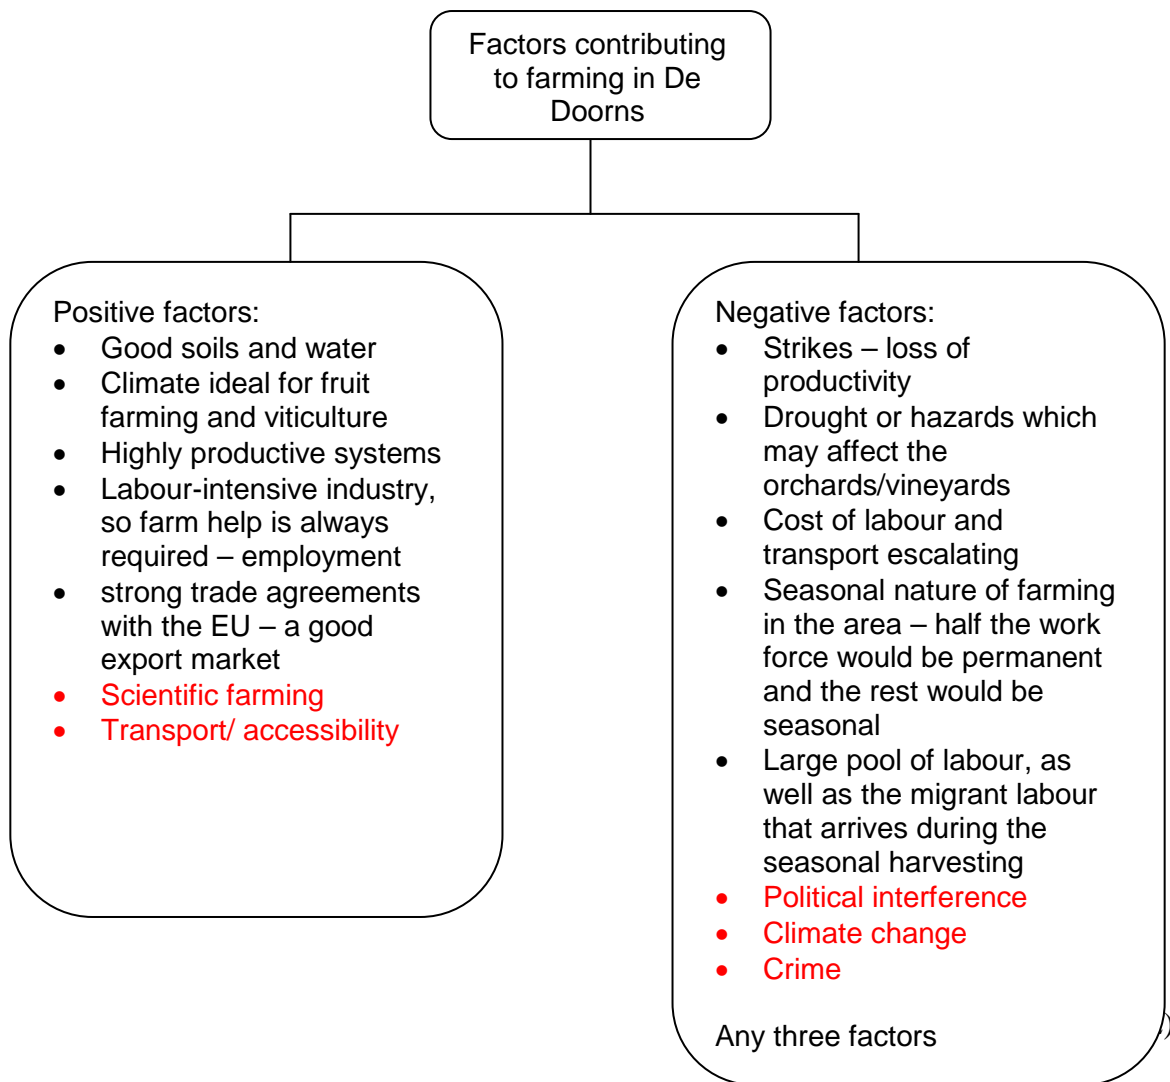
Factors contributing to farming in De Doorns

Positive factors:
- Good soils and water
- Climate ideal for fruit farming and viticulture
- Highly productive systems
- Labour-intensive industry, so farm help is always required – employment
- strong trade agreements with the EU – a good export market
- Scientific farming
- Transport/ accessibility

Negative factors:
- Strikes – loss of productivity
- Drought or hazards which may affect the orchards/vineyards
- Cost of labour and transport escalating
- Seasonal nature of farming in the area – half the work force would be permanent and the rest would be seasonal
- Large pool of labour, as well as the migrant labour that arrives during the seasonal harvesting
- Political interference
- Climate change
- Crime

Any three factors